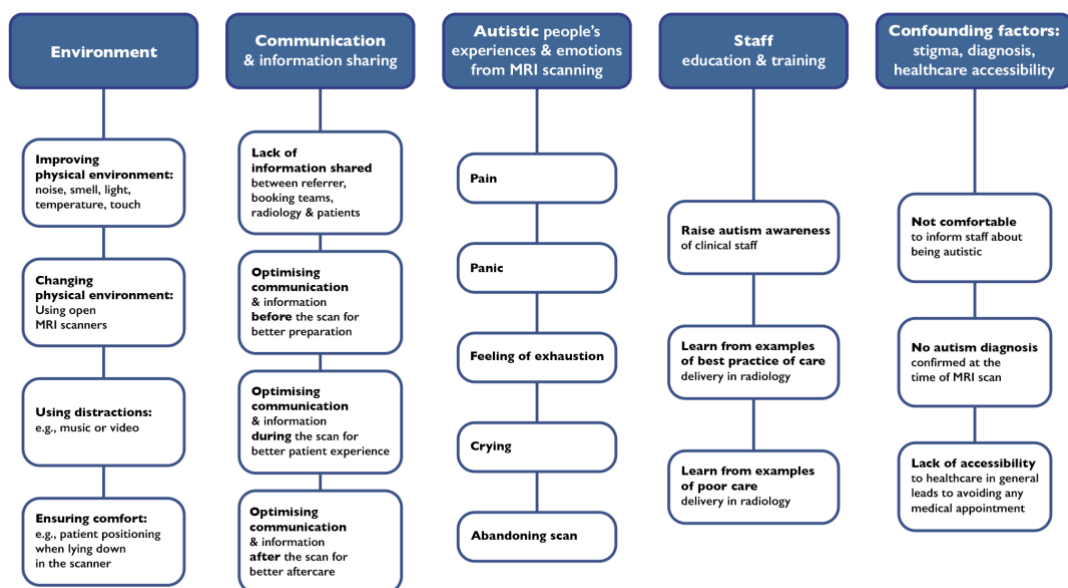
Environment

Improving physical environment: noise, smell, light, temperature, touch

Changing physical environment: Using open MRI scanners

Using distractions: e.g., music or video

Ensuring comfort: e.g., patient positioning when lying down in the scanner

Communication & information sharing

Lack of information shared between referrer, booking teams, radiology & patients

Optimising communication & information before the scan for better preparation

Optimising communication & information during the scan for better patient experience

Optimising communication & information after the scan for better aftercare

Autistic people's experiences & emotions from MRI scanning

Pain

Panic

Feeling of exhaustion

Crying

Abandoning scan

Staff education & training

Raise autism awareness of clinical staff

Learn from examples of best practice of care delivery in radiology

Learn from examples of poor care delivery in radiology

Confounding factors: stigma, diagnosis, healthcare accessibility

Not comfortable to inform staff about being autistic

No autism diagnosis confirmed at the time of MRI scan

Lack of accessibility to healthcare in general leads to avoiding any medical appointment